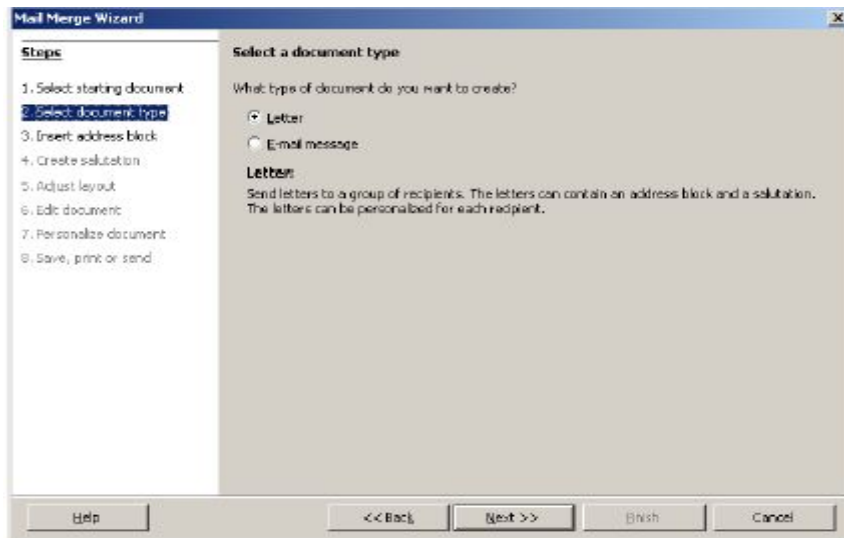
Mail Merge Wizard

Steps

1. Select starting document
2. Select document type
3. Insert address block
4. Create salutation
5. Adjust layout
6. Edit document
7. Personalize document
8. Save, print or send

Select a document type

What type of document do you want to create?

Letter

E-mail message

Letter:

Send letters to a group of recipients. The letters can contain an address block and a salutation. The letters can be personalized for each recipient.

Help

<< Back

Next >>

Finish

Cancel